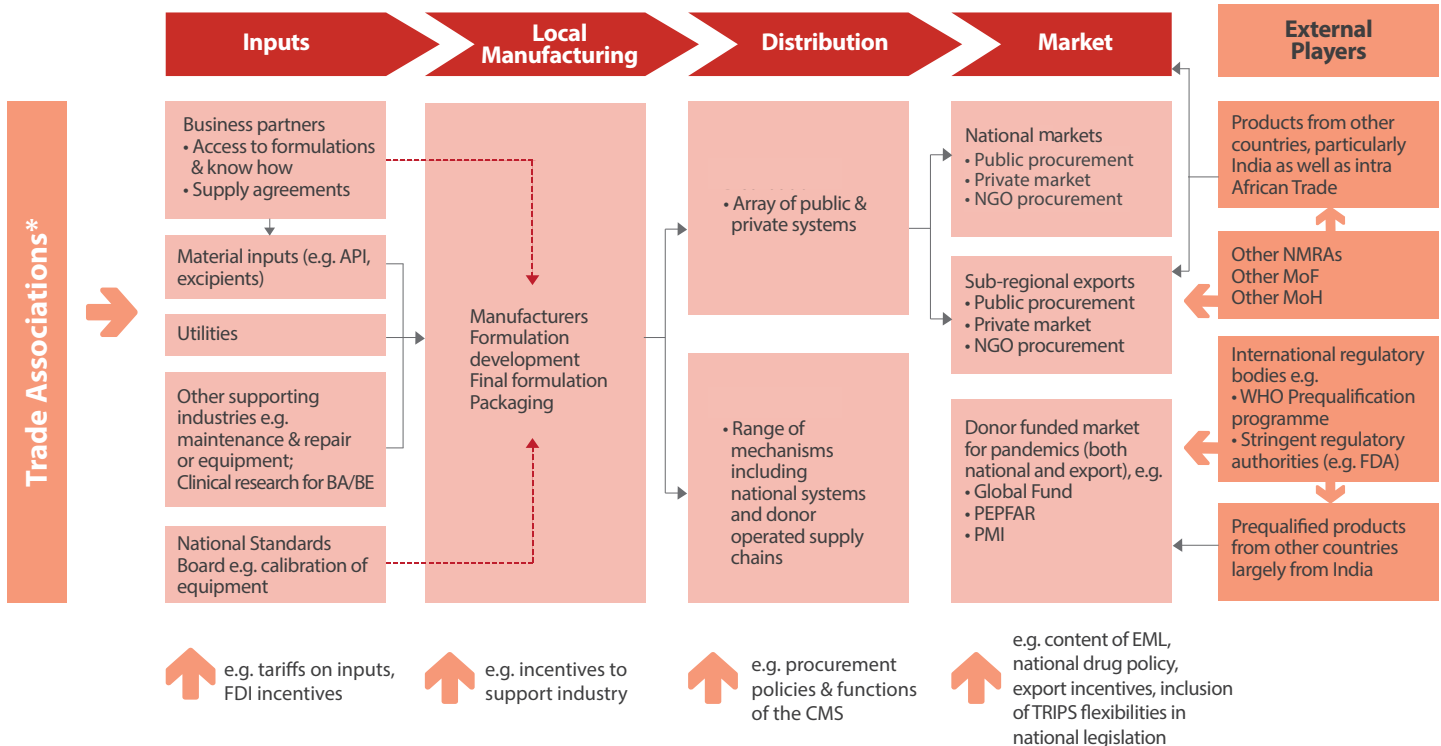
Inputs

Local Manufacturing

Distribution

Market

External Players

Trade Associations*

Business partners
• Access to formulations & know how
• Supply agreements

Material inputs (e.g. API, excipients)

Utilities

Other supporting industries e.g. maintenance & repair or equipment; Clinical research for BA/BE

National Standards Board e.g. calibration of equipment

Manufacturers
Formulation development
Final formulation
Packaging

• Array of public & private systems

• Range of mechanisms including national systems and donor operated supply chains

National markets
• Public procurement
• Private market
• NGO procurement

Sub-regional exports
• Public procurement
• Private market
• NGO procurement

Donor funded market for pandemics (both national and export), e.g.
• Global Fund
• PEPFAR
• PMI

Products from other countries, particularly India as well as intra African Trade

Other NMRAs
Other MoF
Other MoH

International regulatory bodies e.g.
• WHO Prequalification programme
• Stringent regulatory authorities (e.g. FDA)

Prequalified products from other countries largely from India

e.g. tariffs on inputs, FDI incentives

e.g. incentives to support industry

e.g. procurement policies & functions of the CMS

e.g. content of EML, national drug policy, export incentives, inclusion of TRIPS flexibilities in national legislation